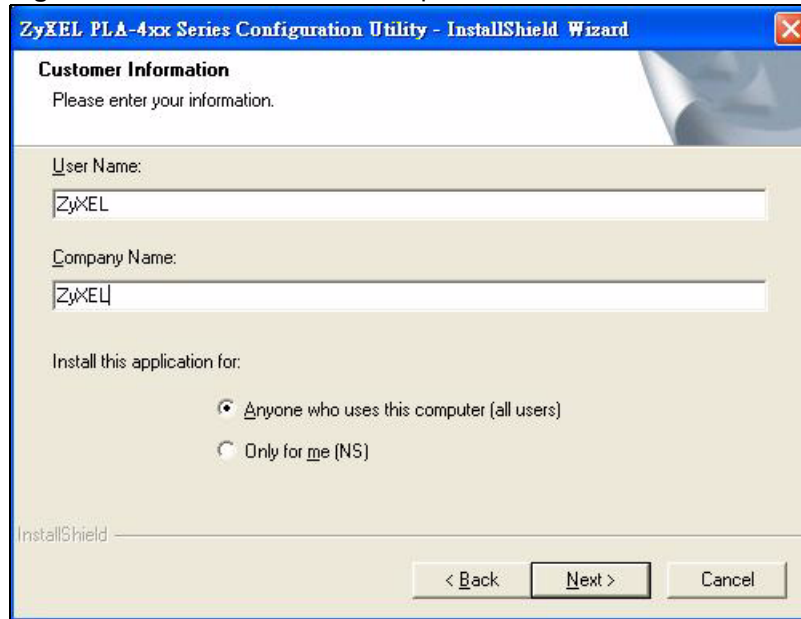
ZyXEL PLA-4xx Series Configuration Utility - InstallShield Wizard

Customer Information
Please enter your information.

User Name:
ZyXEL

Company Name:
ZyXEL

Install this application for:

Anyone who uses this computer (all users)
Only for me (NS)

InstallShield

< Back
Next >
Cancel